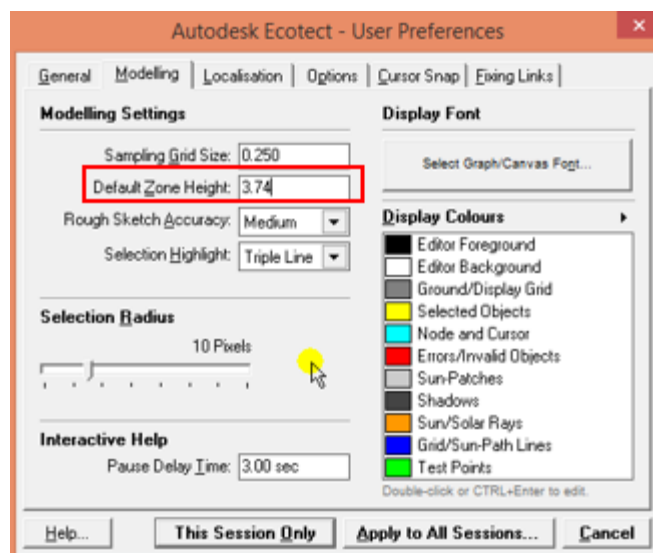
Autodesk Ecotect - User Preferences

General | Modelling | Localisation | Options | Cursor Snap | Fixing Links

Modelling Settings

Sampling Grid Size: 0.250

Default Zone Height: 3.74

Rough Sketch Accuracy: Medium

Selection Highlight: Triple Line

Selection Radius

10 Pixels

Interactive Help

Pause Delay Time: 3.00 sec

Display Font

Select Graph/Canvas Font...

Display Colours

Editor Foreground
Editor Background
Ground/Display Grid
Selected Objects
Node and Cursor
Errors/Invalid Objects
Sun-Patches
Shadows
Sun/Solar Rays
Grid/Sun-Path Lines
Test Points

Double-click or CTRL+Enter to edit.

Help... | This Session Only | Apply to All Sessions... | Cancel